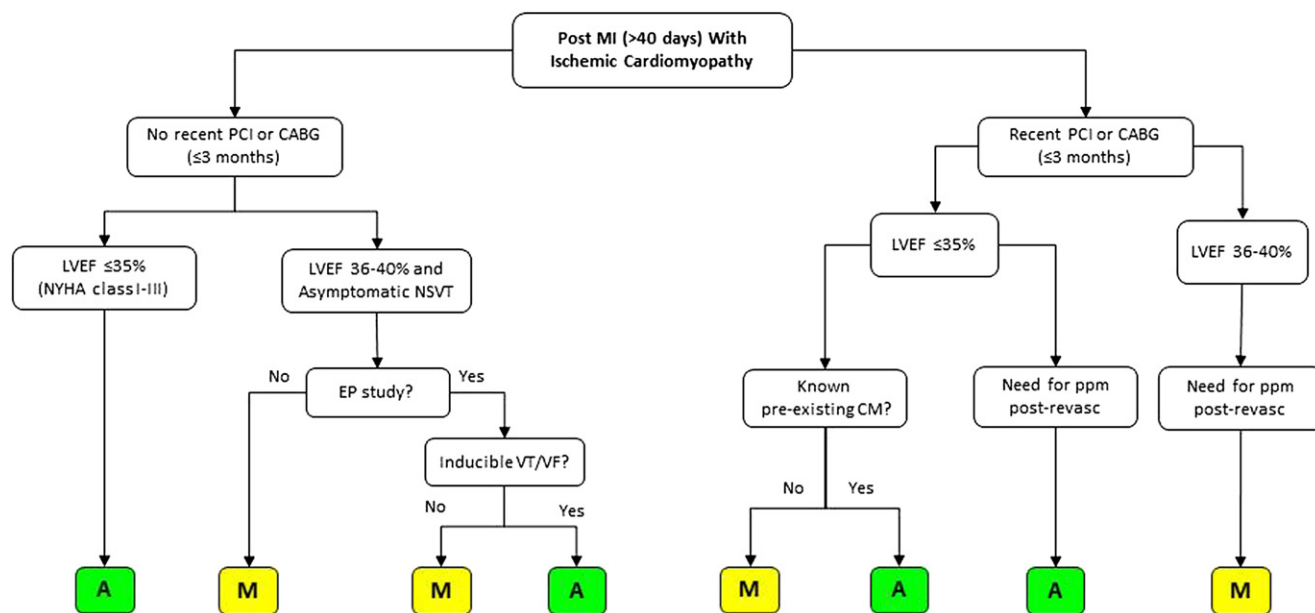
Post MI (>40 days) With Ischemic Cardiomyopathy

No recent PCI or CABG (≤3 months)

LVEF ≤35% (NYHA class I-III)

A

LVEF 36-40% and Asymptomatic NSVT

EP study?

No

M

Yes

Inducible VT/VF?

No

M

Yes

A

Recent PCI or CABG (≤3 months)

LVEF ≤35%

Known pre-existing CM?

No

M

Yes

A

Need for ppm post-revasc

A

LVEF 36-40%

Need for ppm post-revasc

M